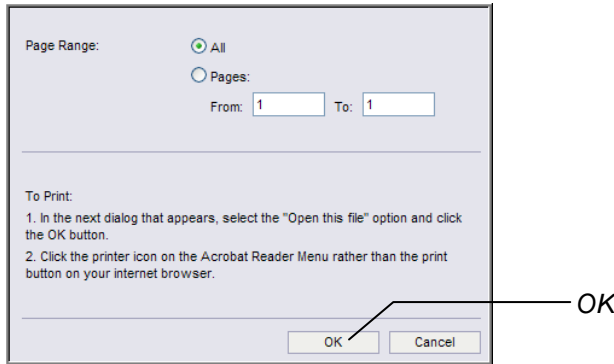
Page Range:

All

Pages:

From: 1 To: 1

To Print:

1. In the next dialog that appears, select the "Open this file" option and click the OK button.

2. Click the printer icon on the Acrobat Reader Menu rather than the print button on your internet browser.

OK Cancel

OK